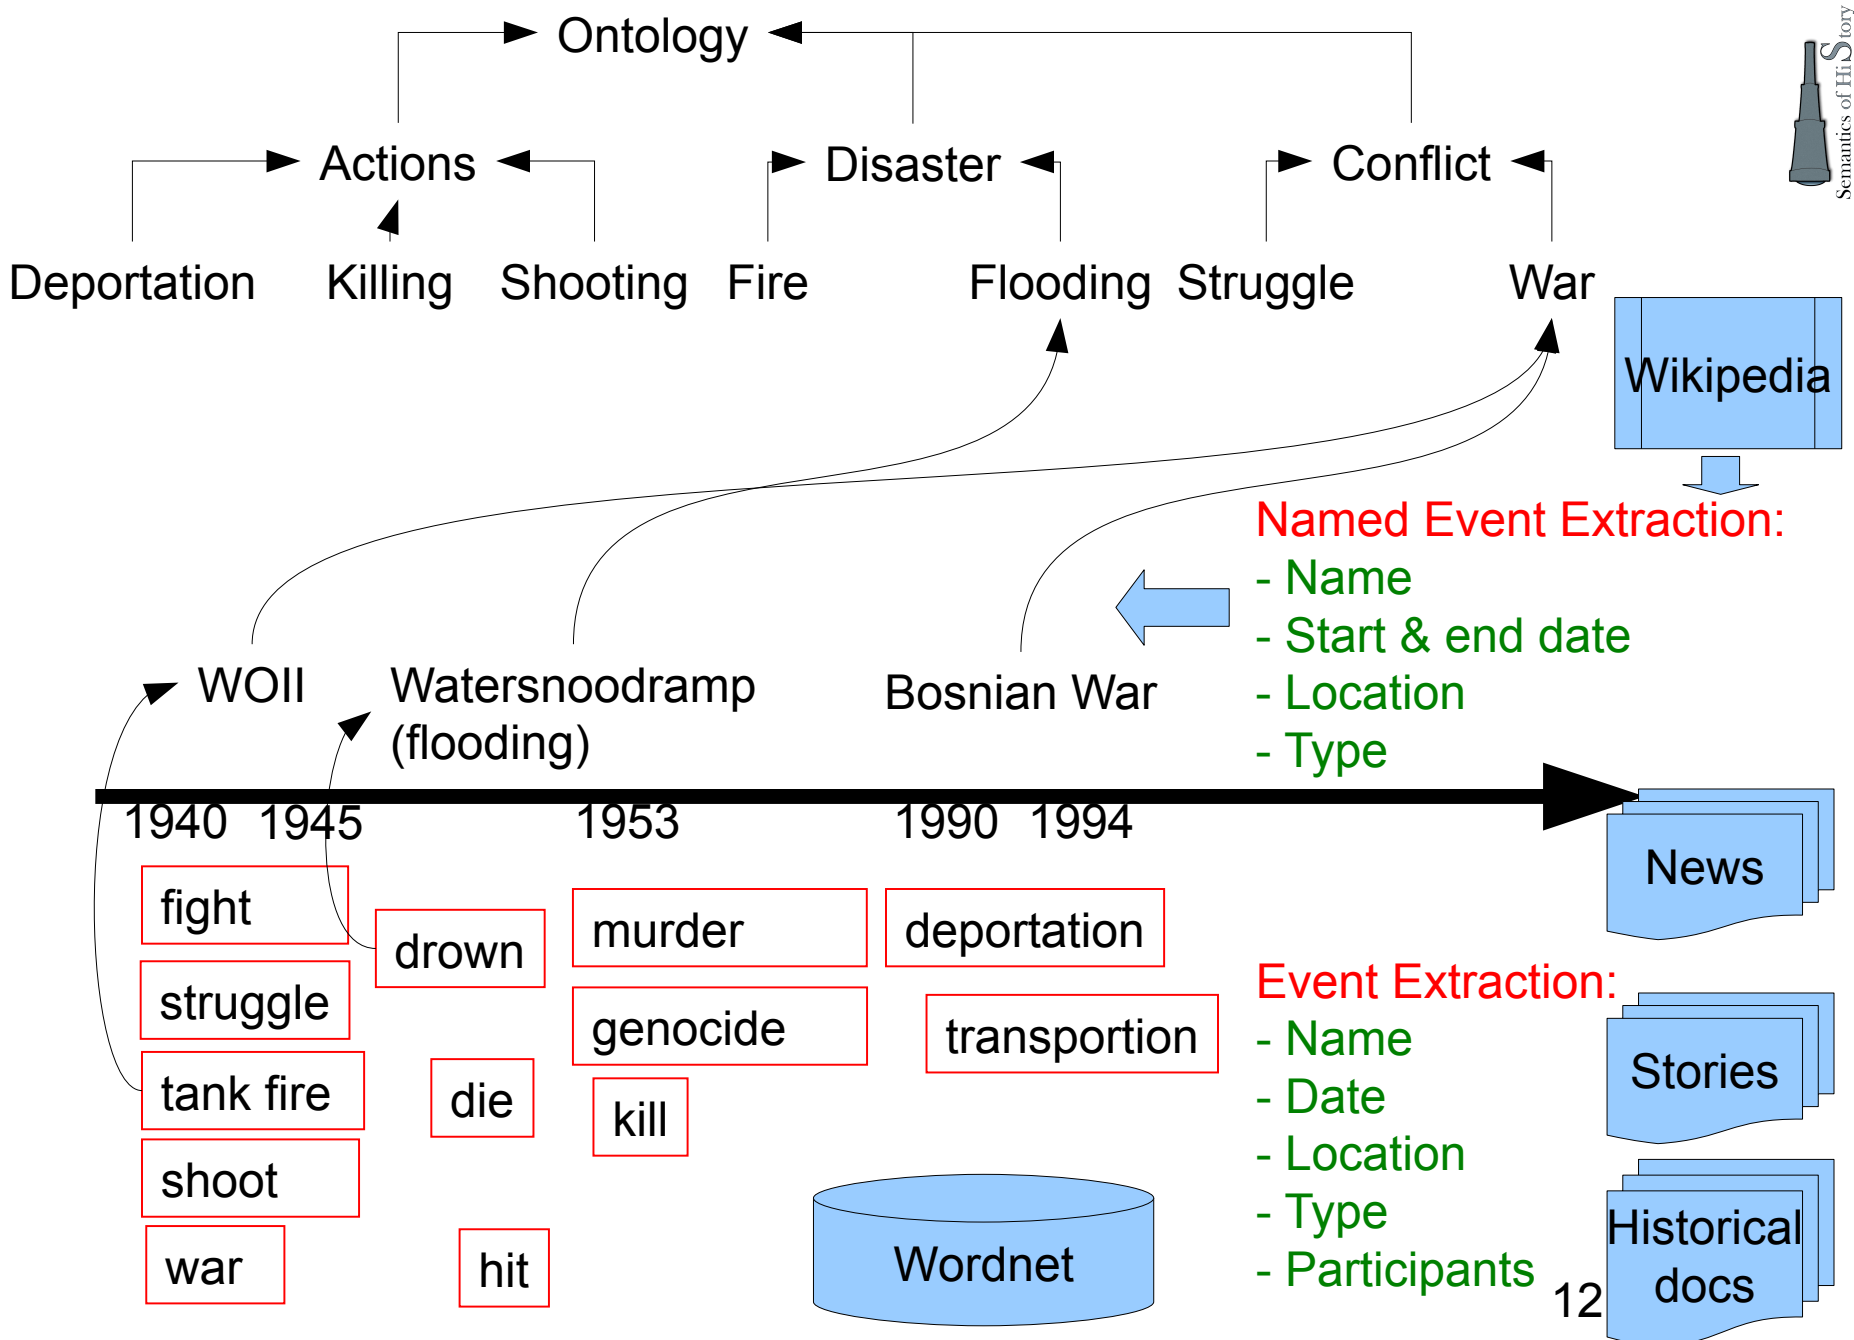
Ontology

Actions

Disaster

Conflict

Semantics of HiStory

Deportation Killing Shooting Fire Flooding Struggle War

Wikipedia

Named Event Extraction:
- Name
- Start & end date
- Location
- Type

WOII

Watersnoodramp (flooding)

Bosnian War

1940 1945 1953 1990 1994

News

fight

struggle

tank fire

shoot

war

drown

die

hit

murder

genocide

kill

deportation

transportion

Event Extraction:
- Name
- Date
- Location
- Type
- Participants

Stories

Historical docs

Wordnet

12